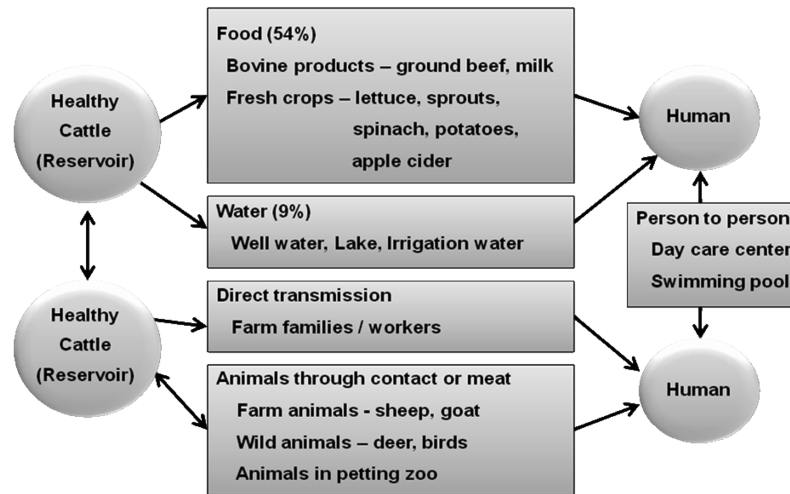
Healthy Cattle (Reservoir)

Food (54%)
Bovine products – ground beef, milk
Fresh crops – lettuce, sprouts, spinach, potatoes, apple cider

Human

Water (9%)
Well water, Lake, Irrigation water

Person to person
Day care center
Swimming pool

Healthy Cattle (Reservoir)

Direct transmission
Farm families / workers

Animals through contact or meat
Farm animals - sheep, goat
Wild animals – deer, birds
Animals in petting zoo

Human